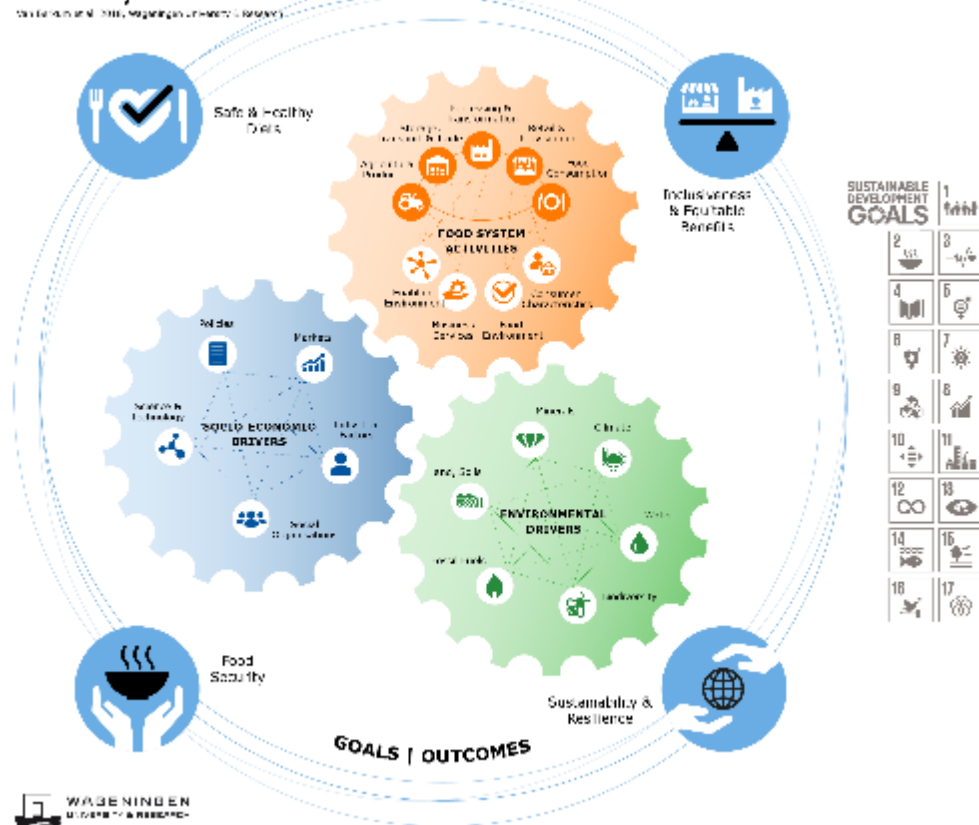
Van Berkum et al. 2018, Wageningen University & Research

Safe & Healthy Diets

Inclusiveness & Equitable Benefits

Processing & Packaging

Storage, transport & trade

Retail & Marketing

Agricultural Production

Food Consumption

FOOD SYSTEM ACTIVITIES

Enabling Environment

Consumer Characteristics

Research Services

Food Environment

Policies

Markets

Science & Technology

SOCIO-ECONOMIC DRIVERS

Culture & Religion

Social Organisations

Minerals

Climate

Land, Soils

ENVIRONMENTAL DRIVERS

Water

Natural Fuels

Biodiversity

Food Security

Sustainability & Resilience

GOALS | OUTCOMES

SUSTAINABLE DEVELOPMENT GOALS

1 2 3 4 5 6 7 8 9 10 11 12 13 14 15 16 17

WAGENINGEN UNIVERSITY & RESEARCH